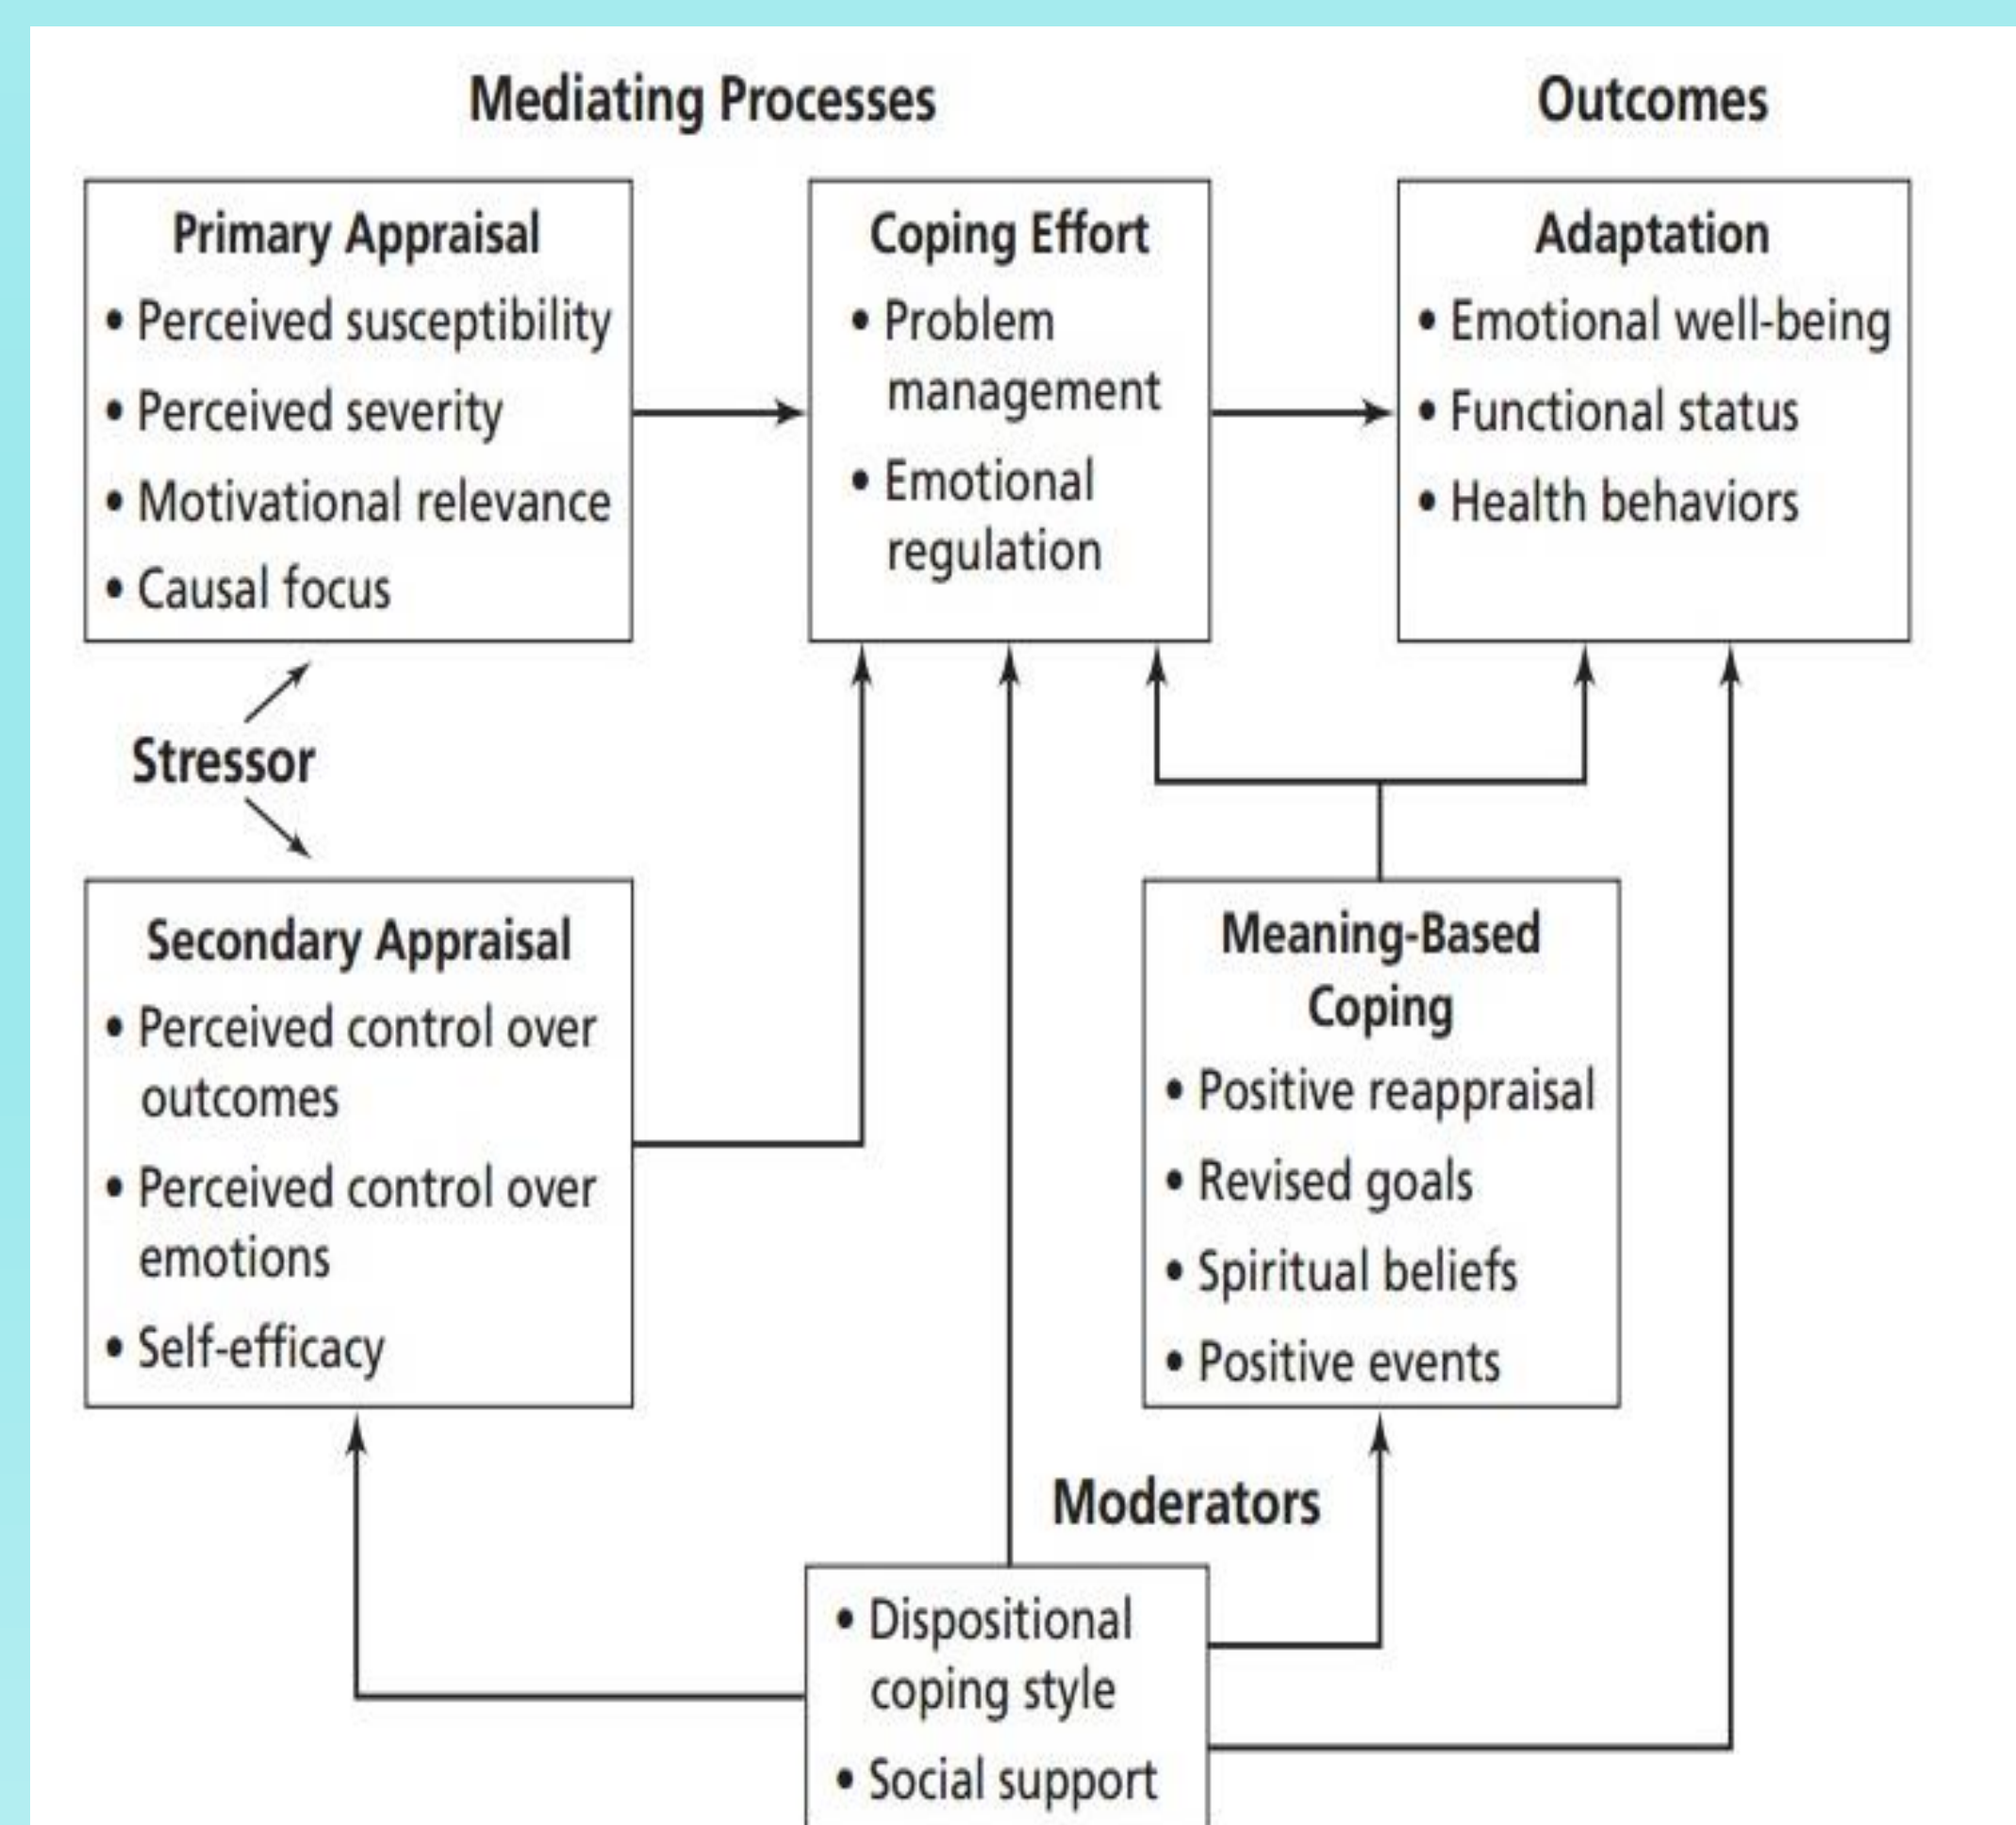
Mediating Processes

Outcomes

Primary Appraisal
• Perceived susceptibility
• Perceived severity
• Motivational relevance
• Causal focus

Coping Effort
• Problem management
• Emotional regulation

Adaptation
• Emotional well-being
• Functional status
• Health behaviors

Stressor

Secondary Appraisal
• Perceived control over outcomes
• Perceived control over emotions
• Self-efficacy

Meaning-Based Coping
• Positive reappraisal
• Revised goals
• Spiritual beliefs
• Positive events

Moderators

• Dispositional coping style
• Social support